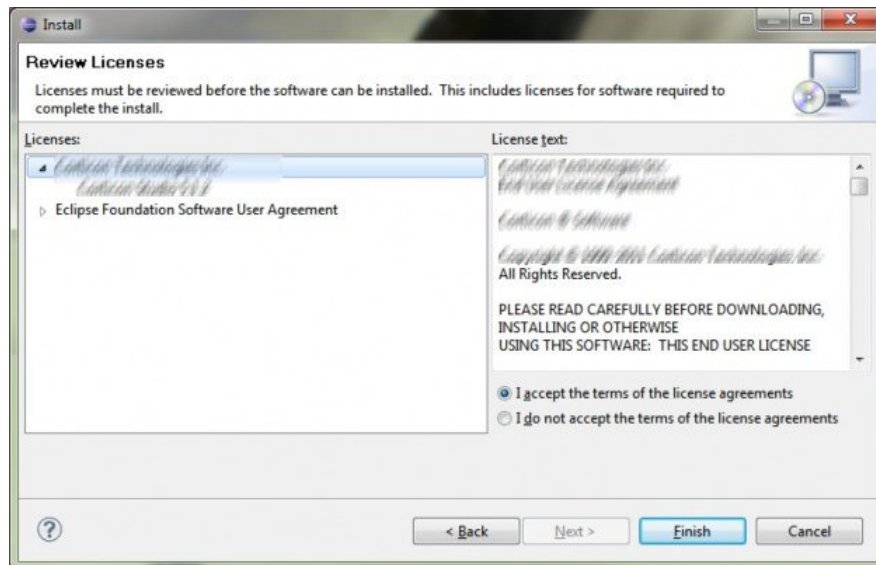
Install

Review Licenses

Licenses must be reviewed before the software can be installed. This includes licenses for software required to complete the install.

Licenses:

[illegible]

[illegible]

Eclipse Foundation Software User Agreement

License text:

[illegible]

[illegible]

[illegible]

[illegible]

All Rights Reserved.

PLEASE READ CAREFULLY BEFORE DOWNLOADING, INSTALLING OR OTHERWISE USING THIS SOFTWARE: THIS END USER LICENSE

I accept the terms of the license agreements

I do not accept the terms of the license agreements

?

< Back

Next >

Finish

Cancel